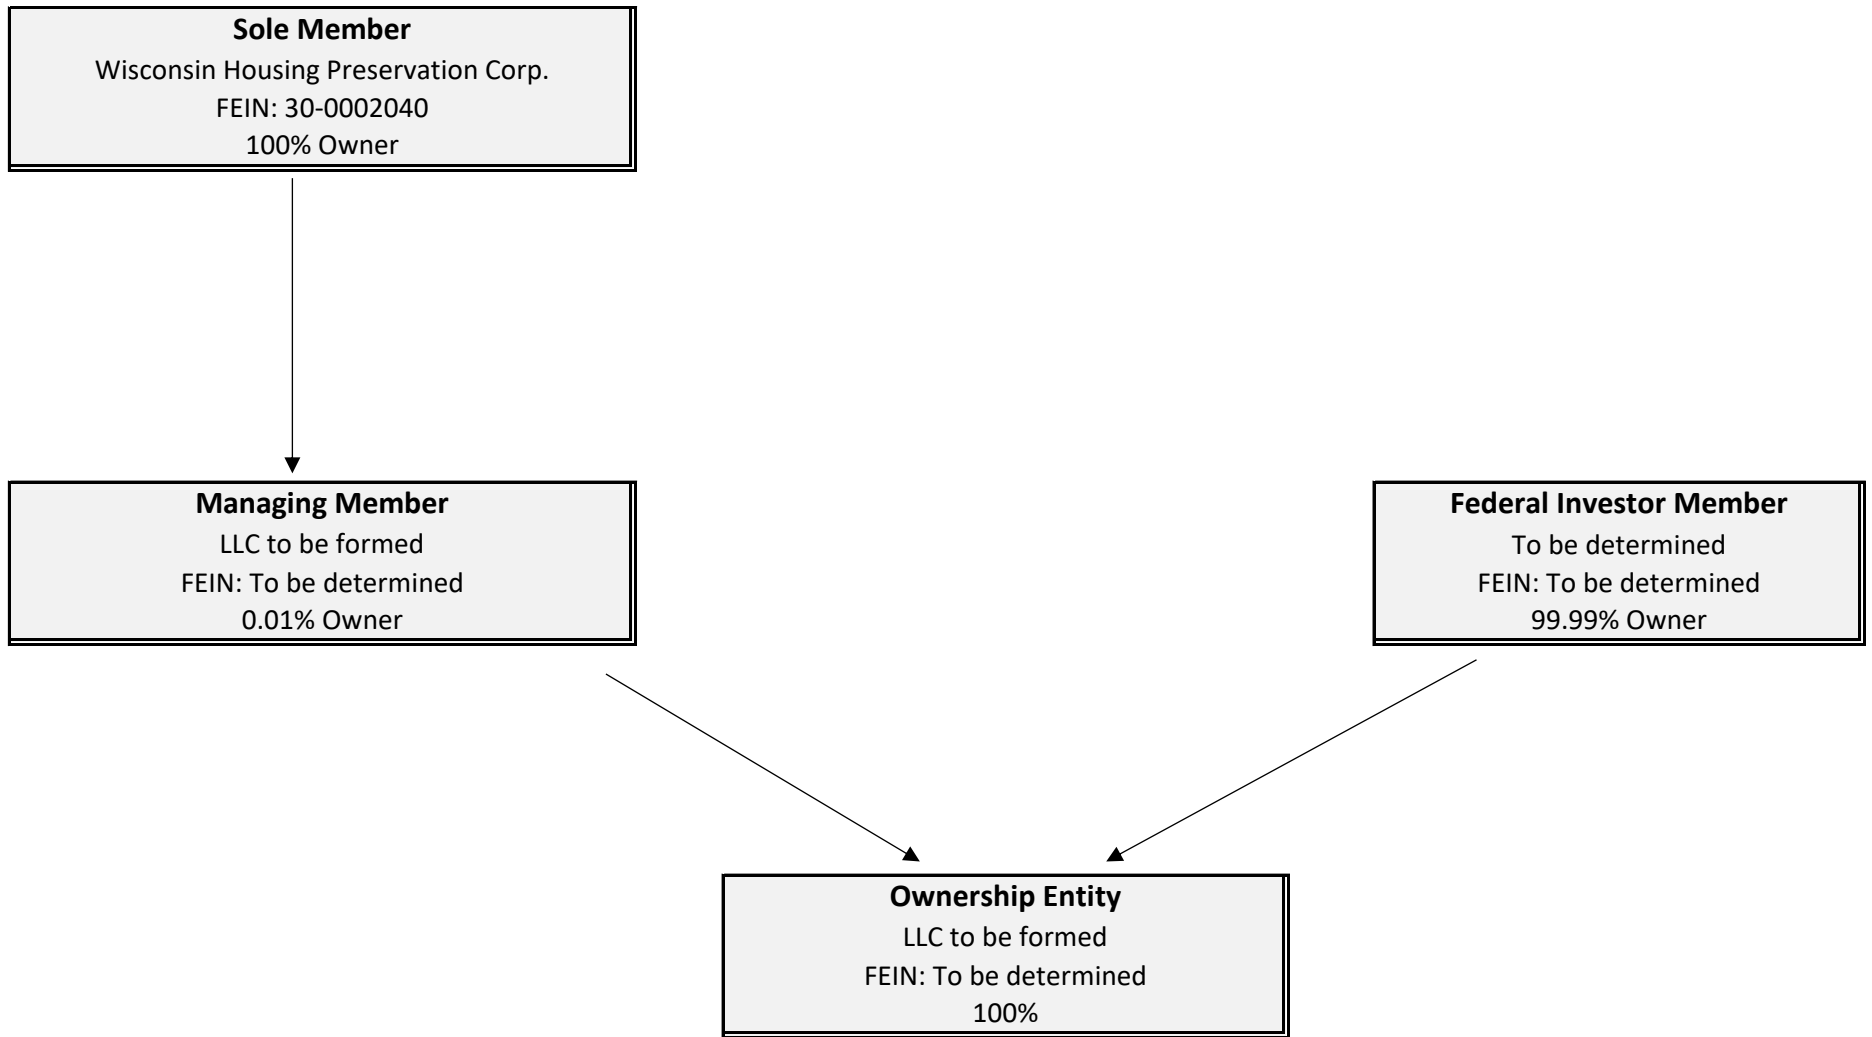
**Sole Member**
Wisconsin Housing Preservation Corp.
FEIN: 30-0002040
100% Owner

**Managing Member**
LLC to be formed
FEIN: To be determined
0.01% Owner

**Federal Investor Member**
To be determined
FEIN: To be determined
99.99% Owner

**Ownership Entity**
LLC to be formed
FEIN: To be determined
100%